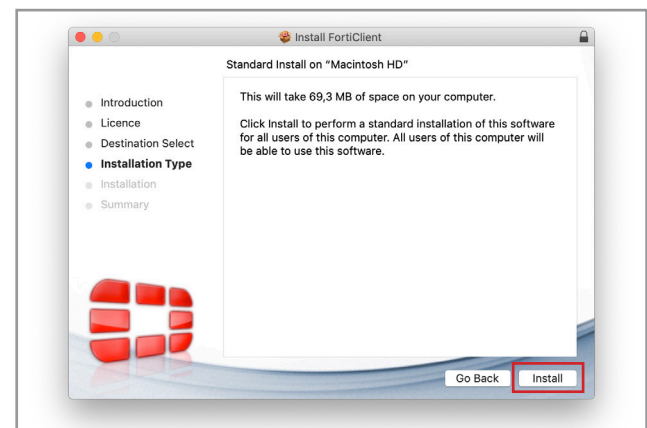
Install FortiClient

Standard Install on "Macintosh HD"

Introduction
Licence
Destination Select
Installation Type
Installation
Summary

This will take 69,3 MB of space on your computer.

Click Install to perform a standard installation of this software for all users of this computer. All users of this computer will be able to use this software.

Go Back
Install